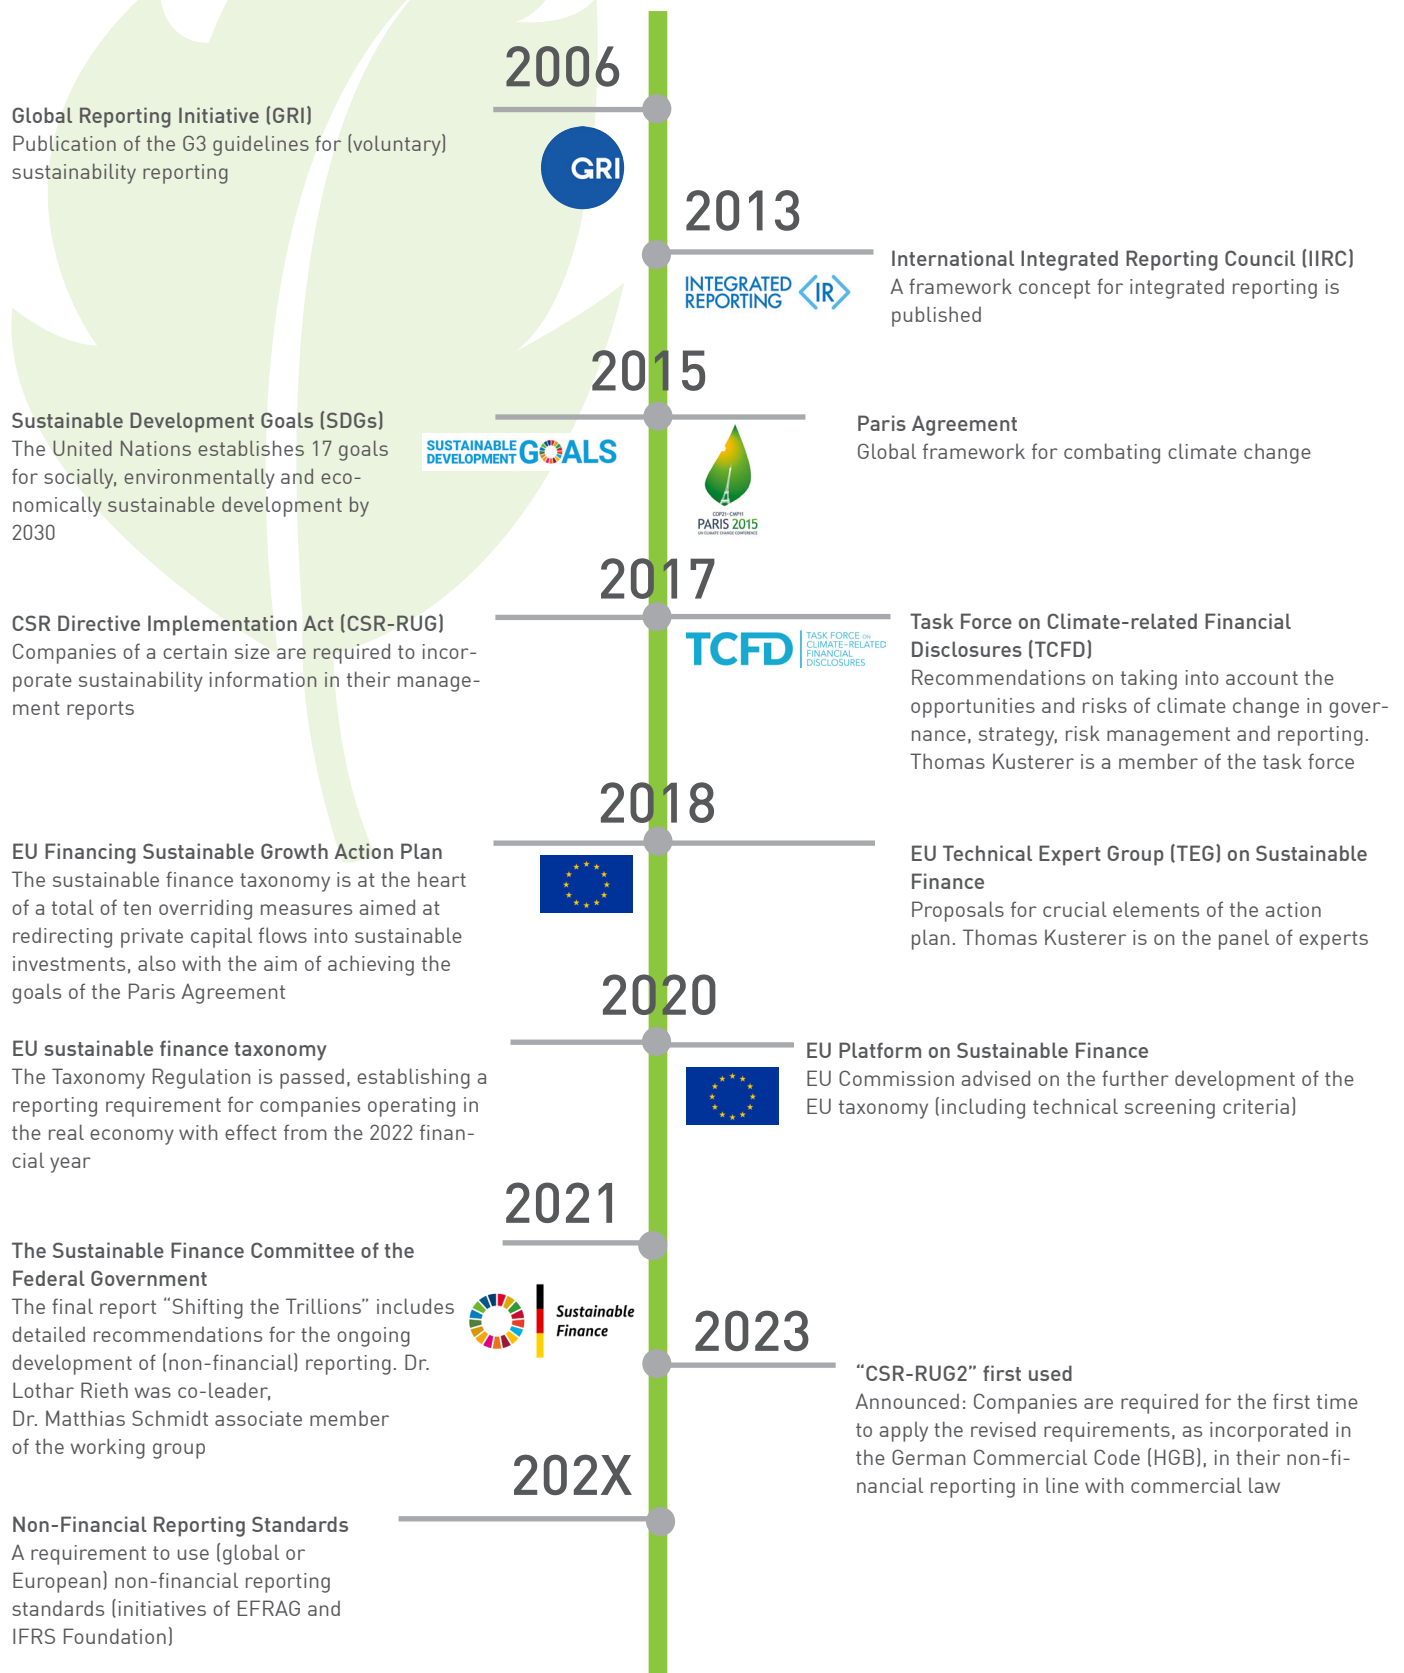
2006

Global Reporting Initiative (GRI)
Publication of the G3 guidelines for (voluntary) sustainability reporting

GRI

2013

INTEGRATED REPORTING <IR>

International Integrated Reporting Council (IIRC)
A framework concept for integrated reporting is published

2015

Sustainable Development Goals (SDGs)
The United Nations establishes 17 goals for socially, environmentally and economically sustainable development by 2030

SUSTAINABLE DEVELOPMENT GOALS

PARIS 2015

Paris Agreement
Global framework for combating climate change

2017

CSR Directive Implementation Act (CSR-RUG)
Companies of a certain size are required to incorporate sustainability information in their management reports

TCFD TASK FORCE ON CLIMATE-RELATED FINANCIAL DISCLOSURES

Task Force on Climate-related Financial Disclosures (TCFD)
Recommendations on taking into account the opportunities and risks of climate change in governance, strategy, risk management and reporting. Thomas Kusterer is a member of the task force

2018

EU Financing Sustainable Growth Action Plan
The sustainable finance taxonomy is at the heart of a total of ten overriding measures aimed at redirecting private capital flows into sustainable investments, also with the aim of achieving the goals of the Paris Agreement

EU Technical Expert Group (TEG) on Sustainable Finance
Proposals for crucial elements of the action plan. Thomas Kusterer is on the panel of experts

2020

EU sustainable finance taxonomy
The Taxonomy Regulation is passed, establishing a reporting requirement for companies operating in the real economy with effect from the 2022 financial year

EU Platform on Sustainable Finance
EU Commission advised on the further development of the EU taxonomy (including technical screening criteria)

2021

The Sustainable Finance Committee of the Federal Government
The final report “Shifting the Trillions” includes detailed recommendations for the ongoing development of (non-financial) reporting. Dr. Lothar Rieth was co-leader,
Dr. Matthias Schmidt associate member of the working group

Sustainable Finance

2023

“CSR-RUG2” first used
Announced: Companies are required for the first time to apply the revised requirements, as incorporated in the German Commercial Code (HGB), in their non-financial reporting in line with commercial law

202X

Non-Financial Reporting Standards
A requirement to use (global or European) non-financial reporting standards (initiatives of EFRAG and IFRS Foundation)